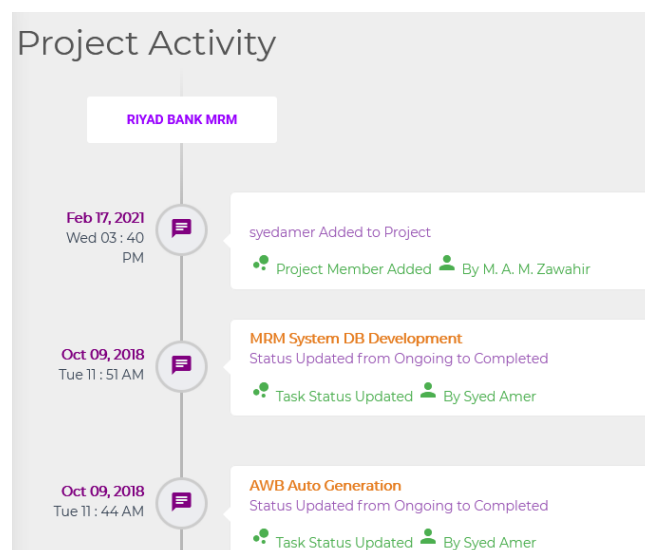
Project Activity

RIYAD BANK MRM

Feb 17, 2021
Wed 03 : 40 PM

syedamer Added to Project

Project Member Added By M. A. M. Zawahir

Oct 09, 2018
Tue 11 : 51 AM

MRM System DB Development
Status Updated from Ongoing to Completed

Task Status Updated By Syed Amer

Oct 09, 2018
Tue 11 : 44 AM

AWB Auto Generation
Status Updated from Ongoing to Completed

Task Status Updated By Syed Amer